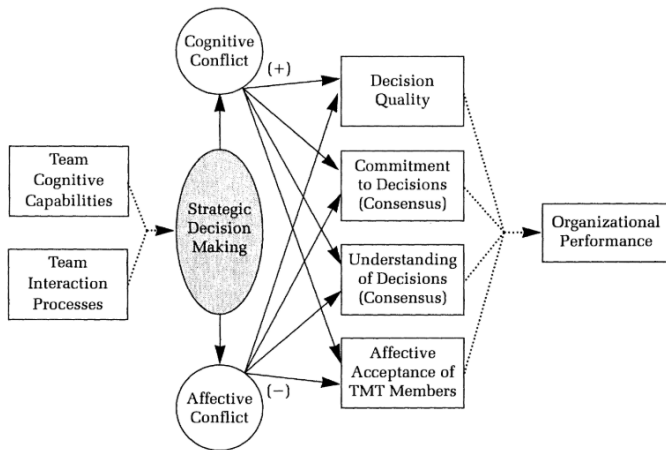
Cognitive Conflict

(+)

Decision Quality

Team Cognitive Capabilities

Team Interaction Processes

Strategic Decision Making

Commitment to Decisions (Consensus)

Understanding of Decisions (Consensus)

Organizational Performance

Affective Acceptance of TMT Members

Affective Conflict

(−)